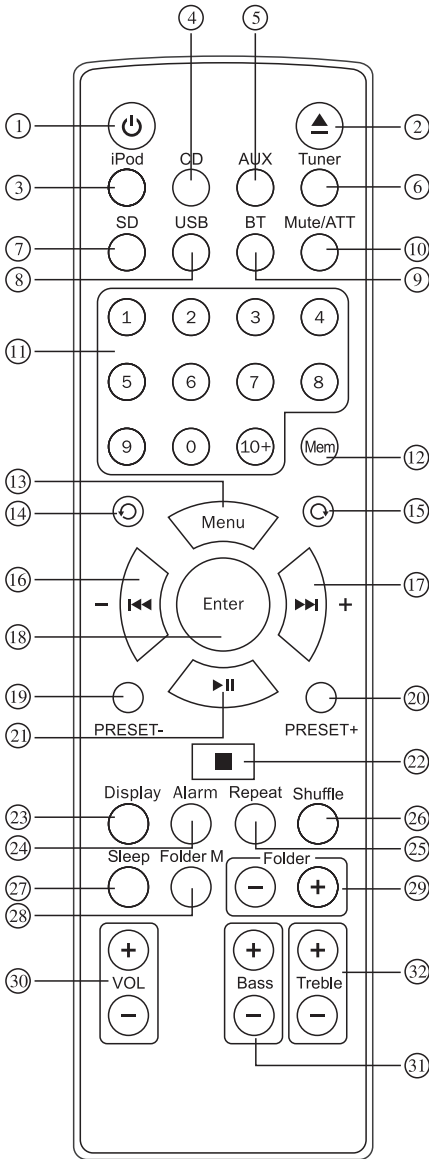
④ ⑤
① ②
iPod CD AUX Tuner
③ ⑥
SD USB BT Mute/ATT
⑦ ⑩
⑧ ⑨
1 2 3 4
⑪
5 6 7 8
9 0 10+ Mem
⑫
⑬
⑭ Menu ⑮
⑯ ⑰
– Enter +
⑱
⑲ ⑳
PRESET- PRESET+
㉑
㉒
Display Alarm Repeat Shuffle
㉓ ㉖
㉔ ㉕
Sleep Folder M Folder
㉗ ㉙
㉘
+ + +
㉚ VOL Bass Treble ㉜
– – –
㉛